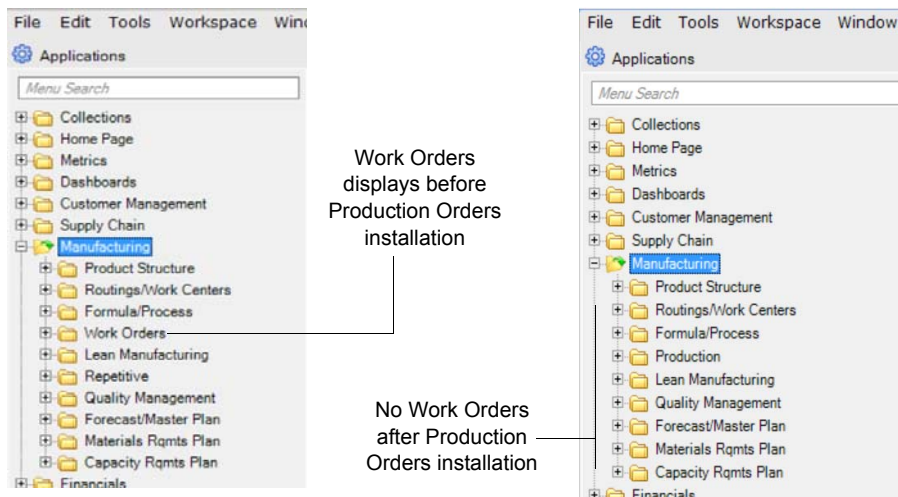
File Edit Tools Workspace Wind

Applications

Menu Search

Collections
Home Page
Metrics
Dashboards
Customer Management
Supply Chain
Manufacturing
Product Structure
Routings/Work Centers
Formula/Process
Work Orders
Lean Manufacturing
Repetitive
Quality Management
Forecast/Master Plan
Materials Rqmts Plan
Capacity Rqmts Plan
Financials

Work Orders displays before Production Orders installation

No Work Orders after Production Orders installation

File Edit Tools Workspace Window

Applications

Menu Search

Collections
Home Page
Metrics
Dashboards
Customer Management
Supply Chain
Manufacturing
Product Structure
Routings/Work Centers
Formula/Process
Production
Lean Manufacturing
Quality Management
Forecast/Master Plan
Materials Rqmts Plan
Capacity Rqmts Plan
Financials